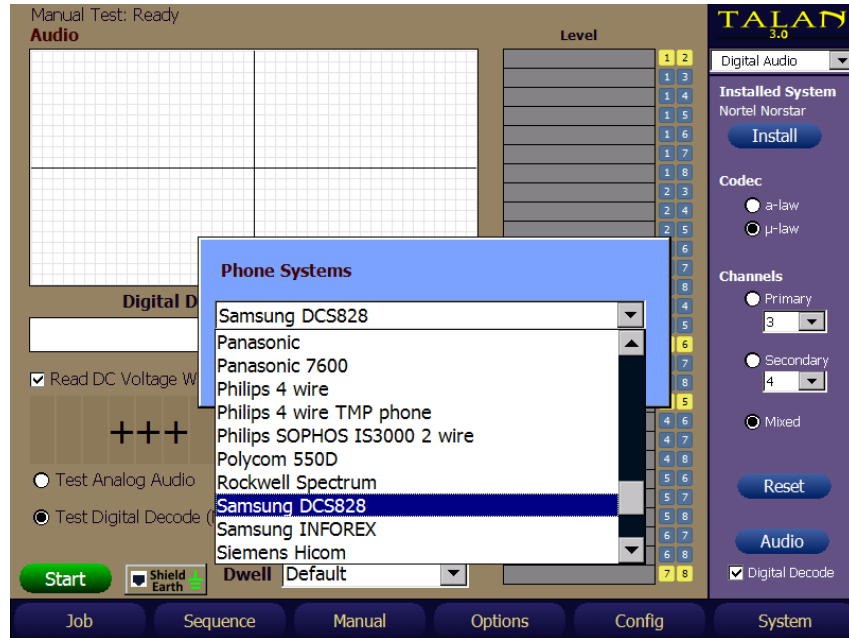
Manual Test: Ready
Audio

Level

| 1 | 2 |
|---|---|
| 1 | 3 |
| 1 | 4 |
| 1 | 5 |
| 1 | 6 |
| 1 | 7 |
| 1 | 8 |
| 2 | 3 |
| 2 | 4 |
| 2 | 5 |
| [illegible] | 7 |
| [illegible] | 8 |
| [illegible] | 4 |
| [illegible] | 5 |
| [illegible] | 6 |
| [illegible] | 7 |
| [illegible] | 8 |
| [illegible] | 5 |
| 4 | 6 |
| 4 | 7 |
| 4 | 8 |
| 5 | 6 |
| 5 | 7 |
| 5 | 8 |
| 6 | 7 |
| 6 | 8 |
| 7 | 8 |

Digital D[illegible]

Read DC Voltage W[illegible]

+++

Test Analog Audio

Test Digital Decode ([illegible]

Start

Shield Earth

Dwell Default

Phone Systems

Samsung DCS828

Panasonic
Panasonic 7600
Philips 4 wire
Philips 4 wire TMP phone
Philips SOPHOS IS3000 2 wire
Polycom 550D
Rockwell Spectrum
Samsung DCS828
Samsung INFOREX
Siemens Hicom

TALAN 3.0

Digital Audio

Installed System
Nortel Norstar

Install

Codec
a-law
μ-law

Channels
Primary
3
Secondary
4
Mixed

Reset

Audio

Digital Decode

Job | Sequence | Manual | Options | Config | System